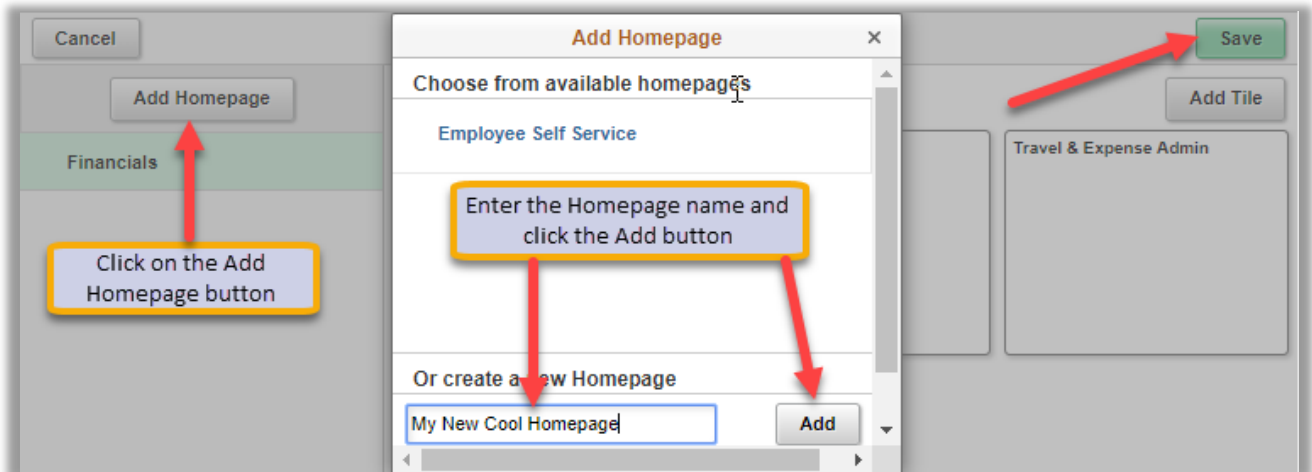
Cancel

Add Homepage

Financials

Click on the Add Homepage button

Add Homepage ×

Choose from available homepages

Employee Self Service

Enter the Homepage name and click the Add button

Or create a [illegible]ew Homepage

My New Cool Homepage

Add

Save

Add Tile

Travel & Expense Admin